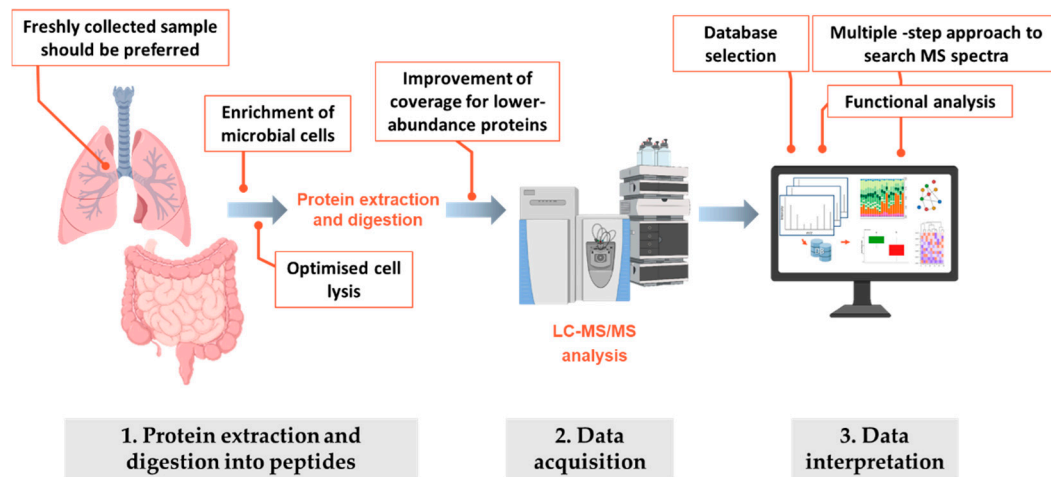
Freshly collected sample should be preferred

Enrichment of microbial cells

Protein extraction and digestion

Optimised cell lysis

Improvement of coverage for lower-abundance proteins

LC-MS/MS analysis

Database selection

Multiple -step approach to search MS spectra

Functional analysis

1. Protein extraction and digestion into peptides

2. Data acquisition

3. Data interpretation